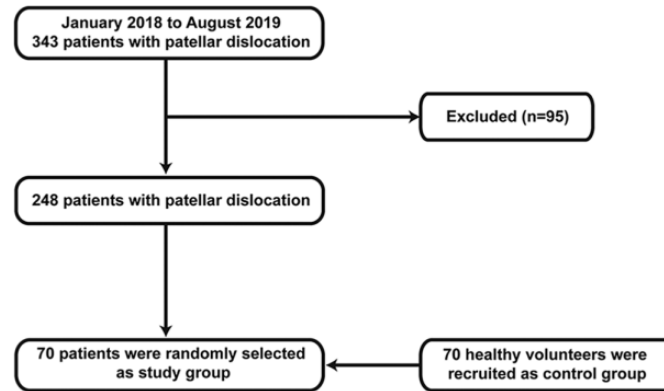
January 2018 to August 2019
343 patients with patellar dislocation

Excluded (n=95)

248 patients with patellar dislocation

70 patients were randomly selected as study group

70 healthy volunteers were recruited as control group